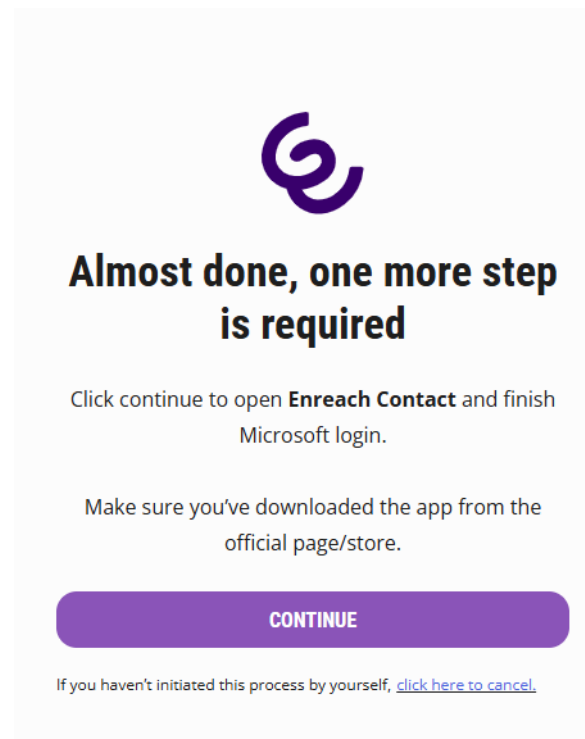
Almost done, one more step is required

Click continue to open **Enreach Contact** and finish Microsoft login.

Make sure you've downloaded the app from the official page/store.

CONTINUE

If you haven't initiated this process by yourself, click here to cancel.